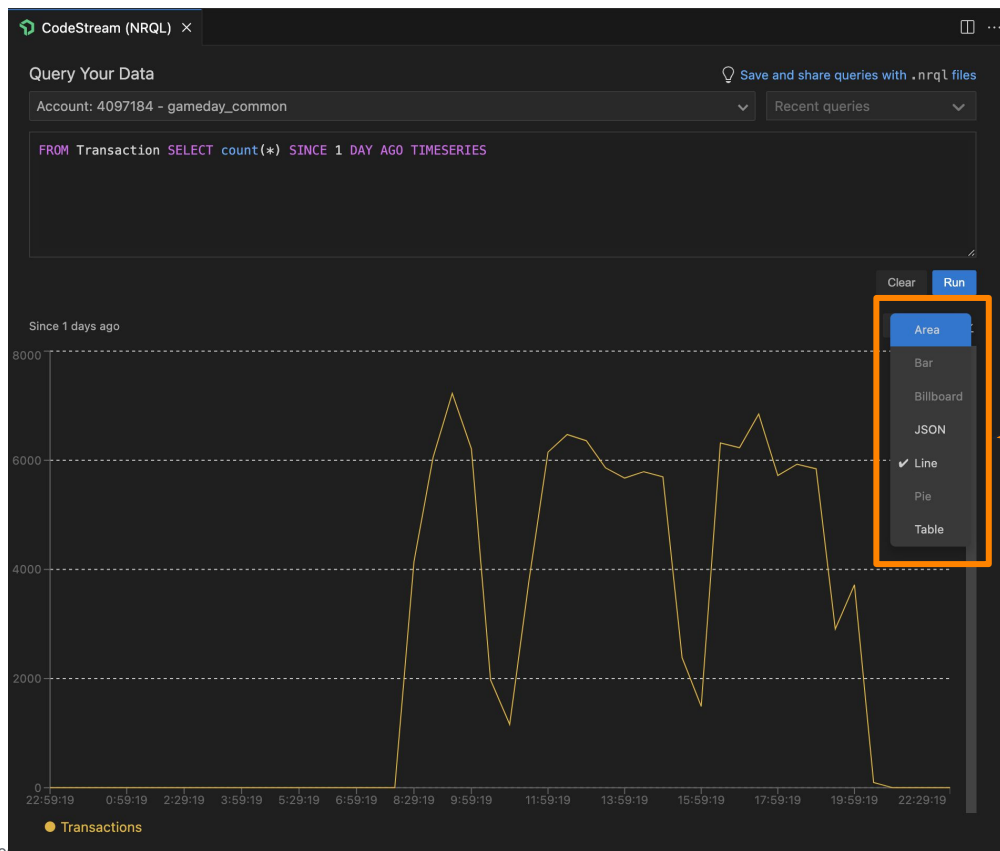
CodeStream (NRQL) ×

Query Your Data

Save and share queries with .nrql files

Account: 4097184 - gameday_common

Recent queries

FROM Transaction SELECT count(*) SINCE 1 DAY AGO TIMESERIES

Clear Run

Since 1 days ago

Area
Bar
Billboard
JSON
✔ Line
Pie
Table

8000
6000
4000
2000
0

22:59:19 0:59:19 2:29:19 3:59:19 5:29:19 6:59:19 8:29:19 9:59:19 11:59:19 13:59:19 15:59:19 17:59:19 19:59:19 22:29:19

Transactions